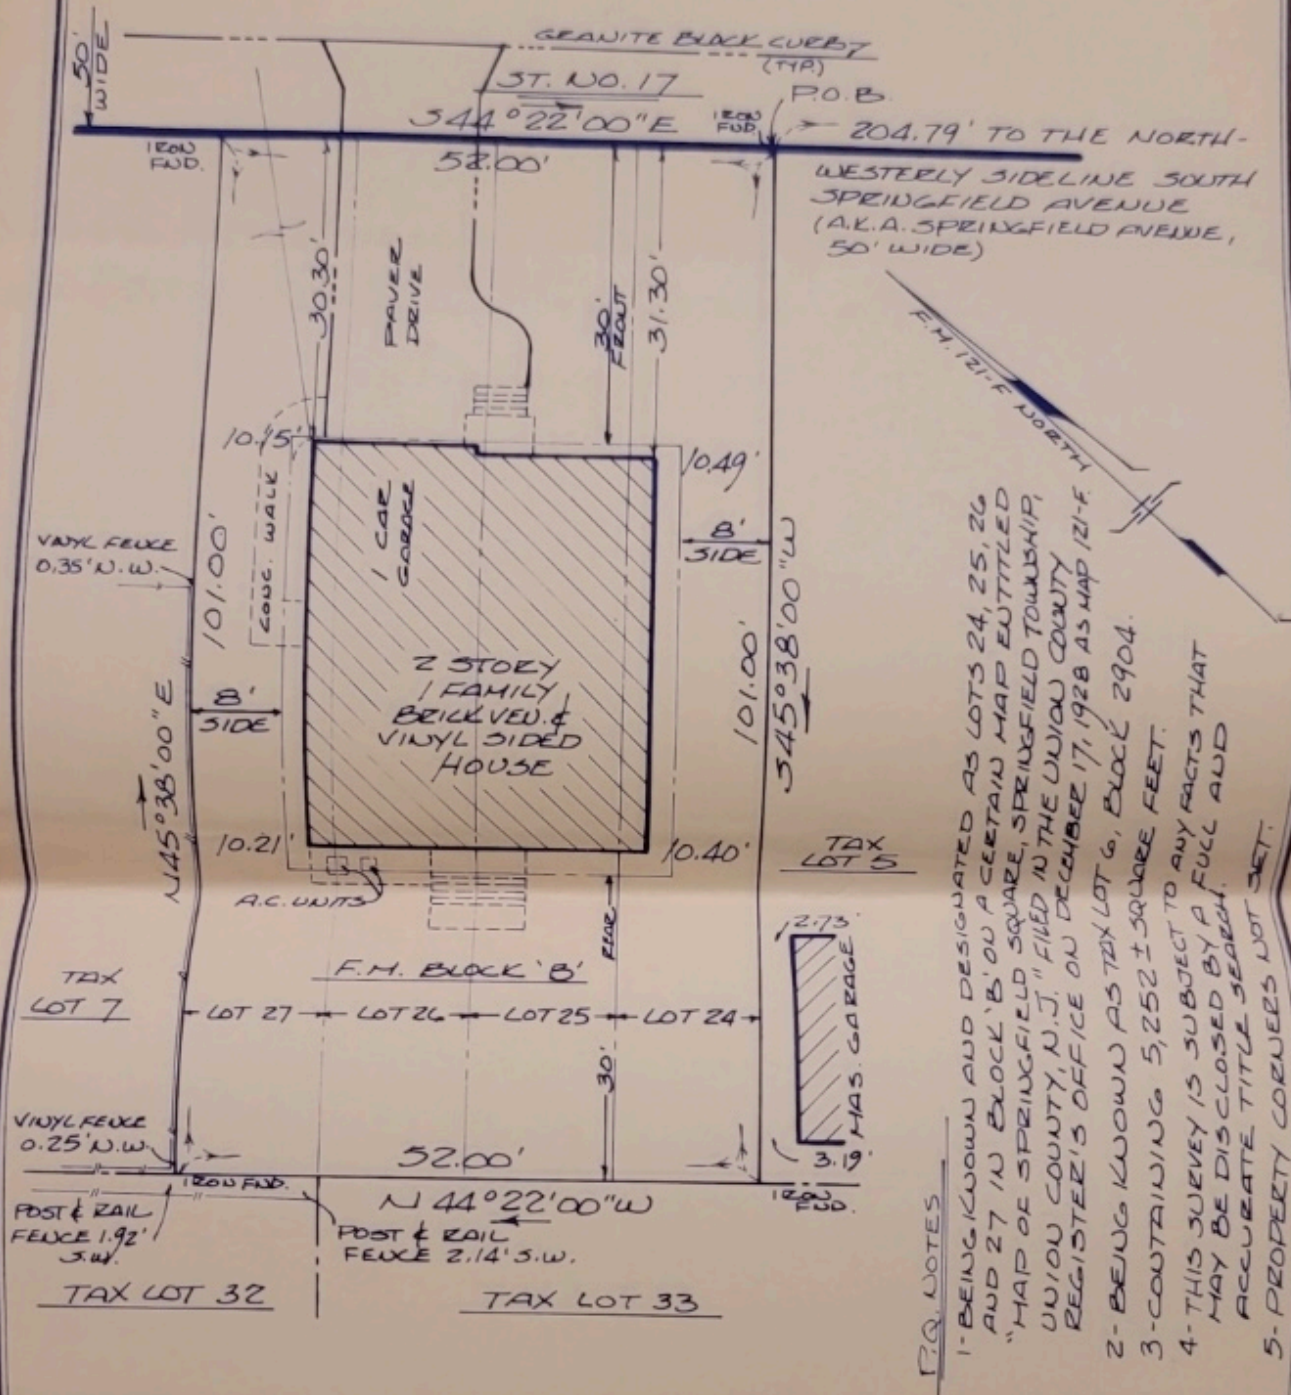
50' WIDE

GRANITE BLOCK CURB (TYP)

ST. NO. 17

P.O.B.

IRON FND.

S44°22'00"E

IRON FND.

204.79' TO THE NORTHWESTERLY SIDELINE SOUTH SPRINGFIELD AVENUE (A.K.A. SPRINGFIELD AVENUE, 50' WIDE)

52.00'

30.30'

PAVER DRIVE

30' FRONT

31.30'

F.M. 121-F NORTH

10.15'

10.49'

CONC. WALK

1 CAR GARAGE

VINYL FENCE 0.35' N.W.

101.00'

8' SIDE

S45°38'00"W

101.00'

2 STORY 1 FAMILY BRICK VEN. & VINYL SIDED HOUSE

8' SIDE

N45°38'00"E

10.21'

10.40'

A.C. UNITS

TAX LOT 5

REAR

2.73'

F.M. BLOCK 'B'

TAX LOT 7

LOT 27 LOT 26 LOT 25 LOT 24

30'

MAS. GARAGE

VINYL FENCE 0.25' N.W.

52.00'

3.19'

IRON FND.

N44°22'00"W

IRON FND.

POST & RAIL FENCE 1.92' S.W.

POST & RAIL FENCE 2.14' S.W.

TAX LOT 32

TAX LOT 33

P.Q. NOTES

1- BEING KNOWN AND DESIGNATED AS LOTS 24, 25, 26 AND 27 IN BLOCK 'B' ON A CERTAIN MAP ENTITLED "MAP OF SPRINGFIELD SQUARE, SPRINGFIELD TOWNSHIP, UNION COUNTY, N.J." FILED IN THE UNION COUNTY REGISTER'S OFFICE ON DECEMBER 17, 1928 AS MAP 121-F

2- BEING KNOWN AS TAX LOT 6, BLOCK 2904.

3- CONTAINING 5,252± SQUARE FEET.

4- THIS SURVEY IS SUBJECT TO ANY FACTS THAT MAY BE DISCLOSED BY A FULL AND ACCURATE TITLE SEARCH.

5- PROPERTY CORNERS NOT SET.